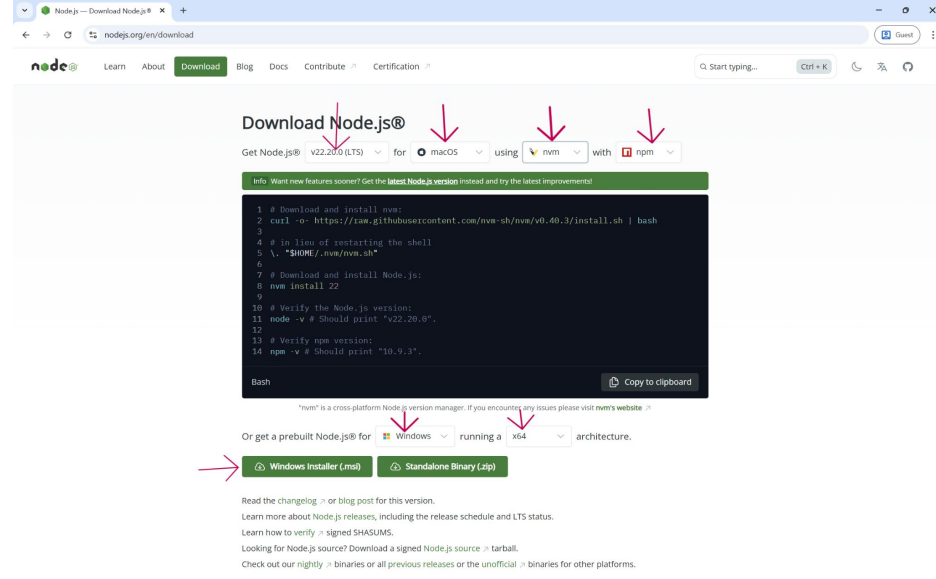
Node.js — Download Node.js®

nodejs.org/en/download

Guest

node

Learn About Download Blog Docs Contribute ↗ Certification ↗

Start typing... Ctrl + K

Download Node.js®

Get Node.js® v22.20.0 (LTS) for macOS using nvm with npm

Info Want new features sooner? Get the latest Node.js version instead and try the latest improvements!

1 # Download and install nvm:
2 curl -o- https://raw.githubusercontent.com/nvm-sh/nvm/v0.40.3/install.sh | bash
3
4 # in lieu of restarting the shell
5 \. "$HOME/.nvm/nvm.sh"
6
7 # Download and install Node.js:
8 nvm install 22
9
10 # Verify the Node.js version:
11 node -v # Should print "v22.20.0".
12
13 # Verify npm version:
14 npm -v # Should print "10.9.3".

Bash

Copy to clipboard

"nvm" is a cross-platform Node.js version manager. If you encounter any issues please visit nvm's website ↗

Or get a prebuilt Node.js® for Windows running a x64 architecture.

Windows Installer (.msi) Standalone Binary (.zip)

Read the changelog ↗ or blog post for this version.

Learn more about Node.js releases, including the release schedule and LTS status.

Learn how to verify ↗ signed SHASUMS.

Looking for Node.js source? Download a signed Node.js source ↗ tarball.

Check out our nightly ↗ binaries or all previous releases or the unofficial ↗ binaries for other platforms.